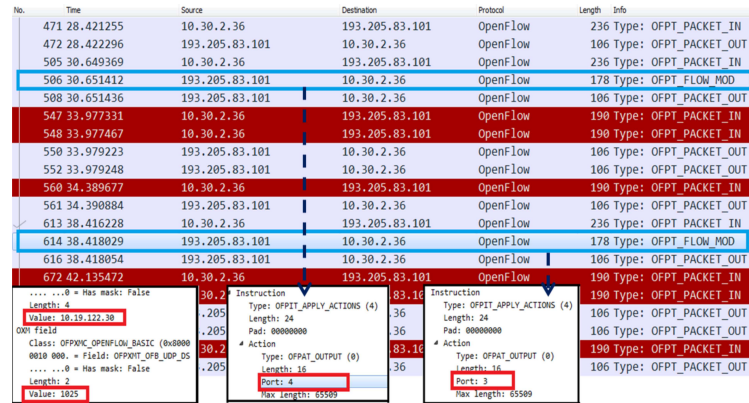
| No. | Time | Source | Destination | Protocol | Length | Info |
|---|---|---|---|---|---|---|
| 471 | 28.421255 | 10.30.2.36 | 193.205.83.101 | OpenFlow | 236 | Type: OFPT_PACKET_IN |
| 472 | 28.422296 | 193.205.83.101 | 10.30.2.36 | OpenFlow | 106 | Type: OFPT_PACKET_OUT |
| 505 | 30.649369 | 10.30.2.36 | 193.205.83.101 | OpenFlow | 236 | Type: OFPT_PACKET_IN |
| 506 | 30.651412 | 193.205.83.101 | 10.30.2.36 | OpenFlow | 178 | Type: OFPT_FLOW_MOD |
| 508 | 30.651436 | 193.205.83.101 | 10.30.2.36 | OpenFlow | 106 | Type: OFPT_PACKET_OUT |
| 547 | 33.977331 | 10.30.2.36 | 193.205.83.101 | OpenFlow | 190 | Type: OFPT_PACKET_IN |
| 548 | 33.977467 | 10.30.2.36 | 193.205.83.101 | OpenFlow | 190 | Type: OFPT_PACKET_IN |
| 550 | 33.979223 | 193.205.83.101 | 10.30.2.36 | OpenFlow | 106 | Type: OFPT_PACKET_OUT |
| 552 | 33.979248 | 193.205.83.101 | 10.30.2.36 | OpenFlow | 106 | Type: OFPT_PACKET_OUT |
| 560 | 34.389677 | 10.30.2.36 | 193.205.83.101 | OpenFlow | 190 | Type: OFPT_PACKET_IN |
| 561 | 34.390884 | 193.205.83.101 | 10.30.2.36 | OpenFlow | 106 | Type: OFPT_PACKET_OUT |
| 613 | 38.416228 | 10.30.2.36 | 193.205.83.101 | OpenFlow | 236 | Type: OFPT_PACKET_IN |
| 614 | 38.418029 | 193.205.83.101 | 10.30.2.36 | OpenFlow | 178 | Type: OFPT_FLOW_MOD |
| 616 | 38.418054 | 193.205.83.101 | 10.30.2.36 | OpenFlow | 106 | Type: OFPT_PACKET_OUT |
| 672 | 42.135472 | 10.30.2.36 | 193.205.83.101 | OpenFlow | 190 | Type: OFPT_PACKET_IN |
| | | 10.30.2 | 193.205.83.101 | OpenFlow | 190 | Type: OFPT_PACKET_IN |
| | | .205 | | OpenFlow | 106 | Type: OFPT_PACKET_OUT |
| | | .205 | | OpenFlow | 106 | Type: OFPT_PACKET_OUT |
| | | 30.2 | 193.205.83.101 | OpenFlow | 190 | Type: OFPT_PACKET_IN |
| | | .205 | | OpenFlow | 106 | Type: OFPT_PACKET_OUT |

.... ..0 = Has mask: False
Length: 4
Value: 10.19.122.30
OXM field
Class: OFPXMC_OPENFLOW_BASIC (0x8000
0010 000. = Field: OFPXMT_OFB_UDP_DS
.... ..0 = Has mask: False
Length: 2
Value: 1025

Instruction
Type: OFPIT_APPLY_ACTIONS (4)
Length: 24
Pad: 00000000
Action
Type: OFPAT_OUTPUT (0)
Length: 16
Port: 4
Max length: 65509

Instruction
Type: OFPIT_APPLY_ACTIONS (4)
Length: 24
Pad: 00000000
Action
Type: OFPAT_OUTPUT (0)
Length: 16
Port: 3
Max length: 65509